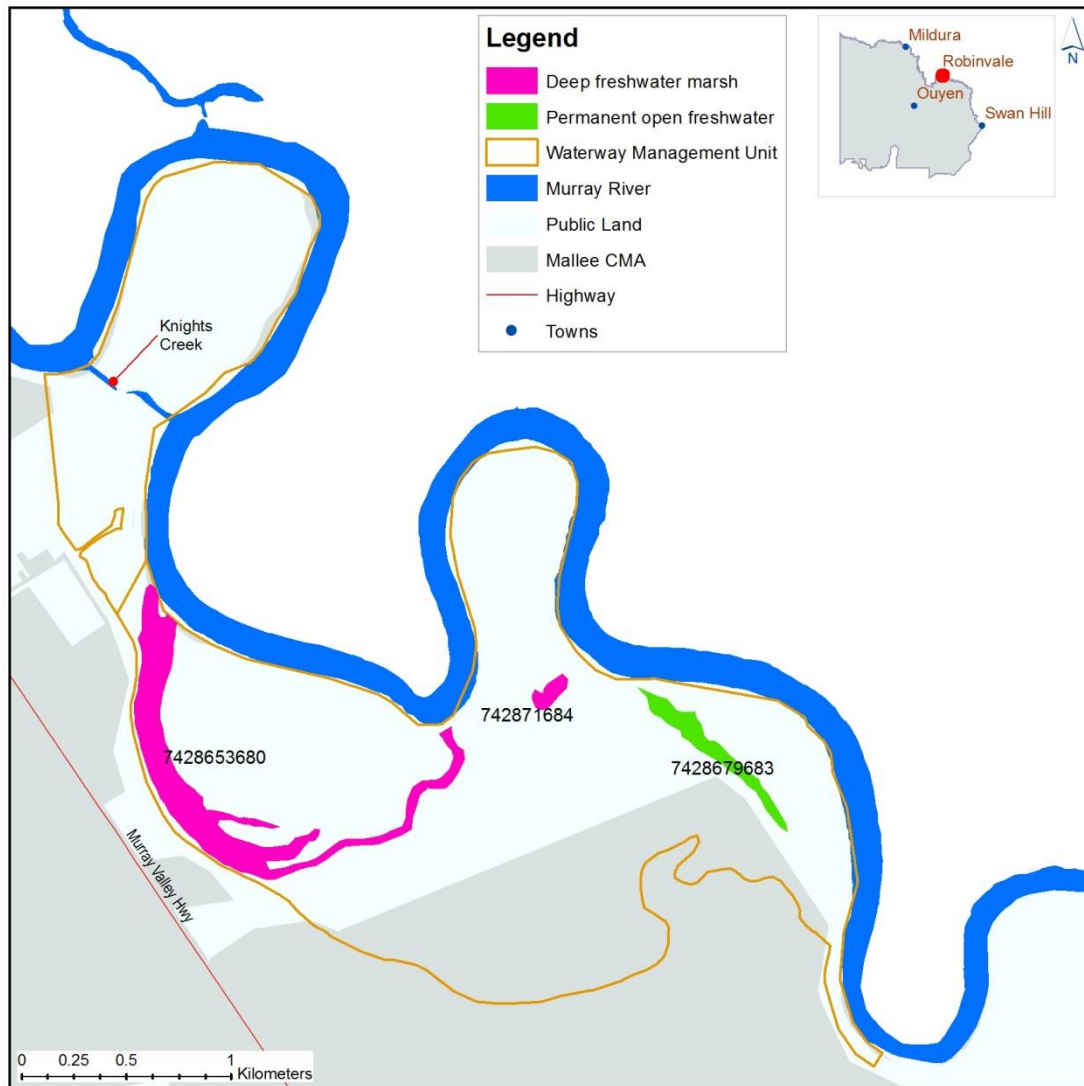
Legend
Deep freshwater marsh
Permanent open freshwater
Waterway Management Unit
Murray River
Public Land
Mallee CMA
Highway
Towns

Mildura
Robinvale
Ouyen
Swan Hill
N

Knights Creek

742871684
7428653680
7428679683

Murray Valley Hwy

0 0.25 0.5 1 Kilometers